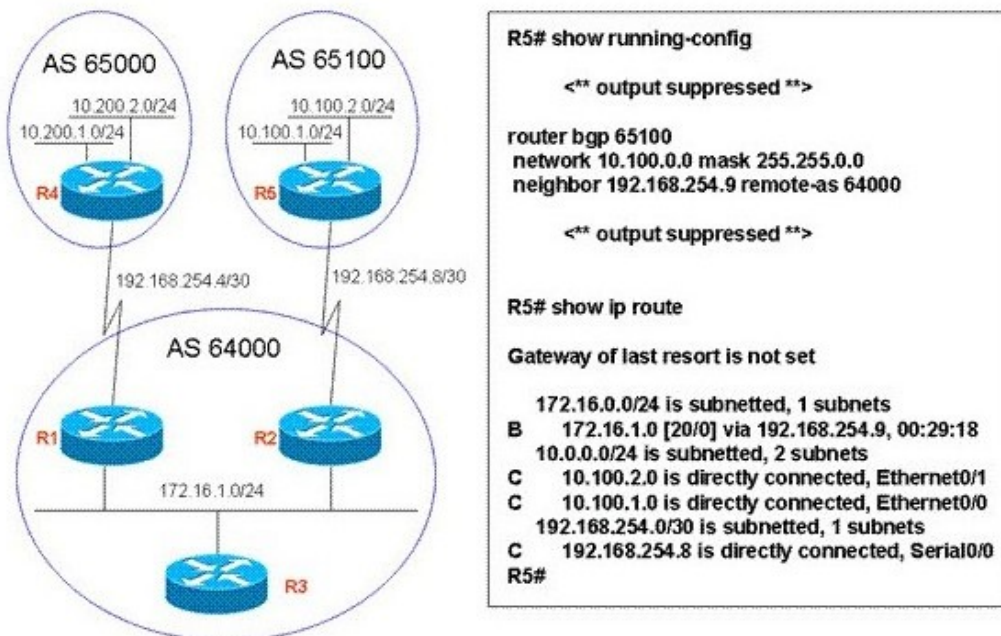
AS 65000

10.200.2.0/24

10.200.1.0/24

R4

AS 65100

10.100.2.0/24

10.100.1.0/24

R5

192.168.254.4/30

192.168.254.8/30

AS 64000

R1

R2

172.16.1.0/24

R3

R5# show running-config

<** output suppressed **>

router bgp 65100
network 10.100.0.0 mask 255.255.0.0
neighbor 192.168.254.9 remote-as 64000

<** output suppressed **>

R5# show ip route

Gateway of last resort is not set

172.16.0.0/24 is subnetted, 1 subnets
B 172.16.1.0 [20/0] via 192.168.254.9, 00:29:18
10.0.0.0/24 is subnetted, 2 subnets
C 10.100.2.0 is directly connected, Ethernet0/1
C 10.100.1.0 is directly connected, Ethernet0/0
192.168.254.0/30 is subnetted, 1 subnets
C 192.168.254.8 is directly connected, Serial0/0
R5#